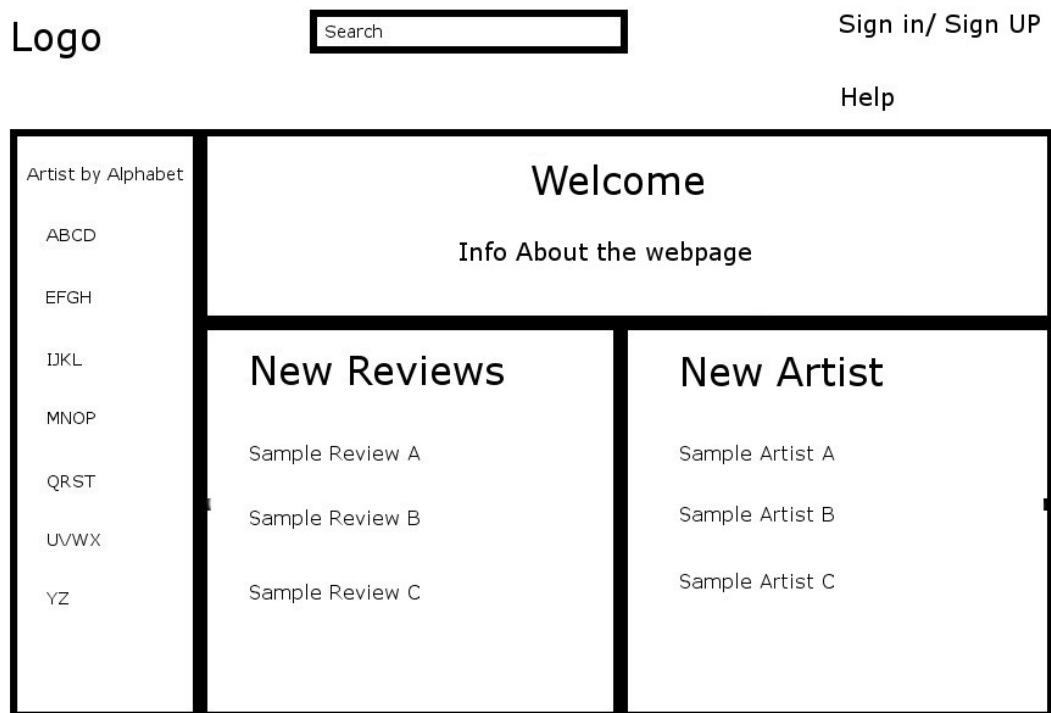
Logo

Search

Sign in/ Sign UP

Help

Artist by Alphabet

ABCD

EFGH

IJKL

MNOP

QRST

UVWX

YZ

Welcome

Info About the webpage

New Reviews

Sample Review A

Sample Review B

Sample Review C

New Artist

Sample Artist A

Sample Artist B

Sample Artist C